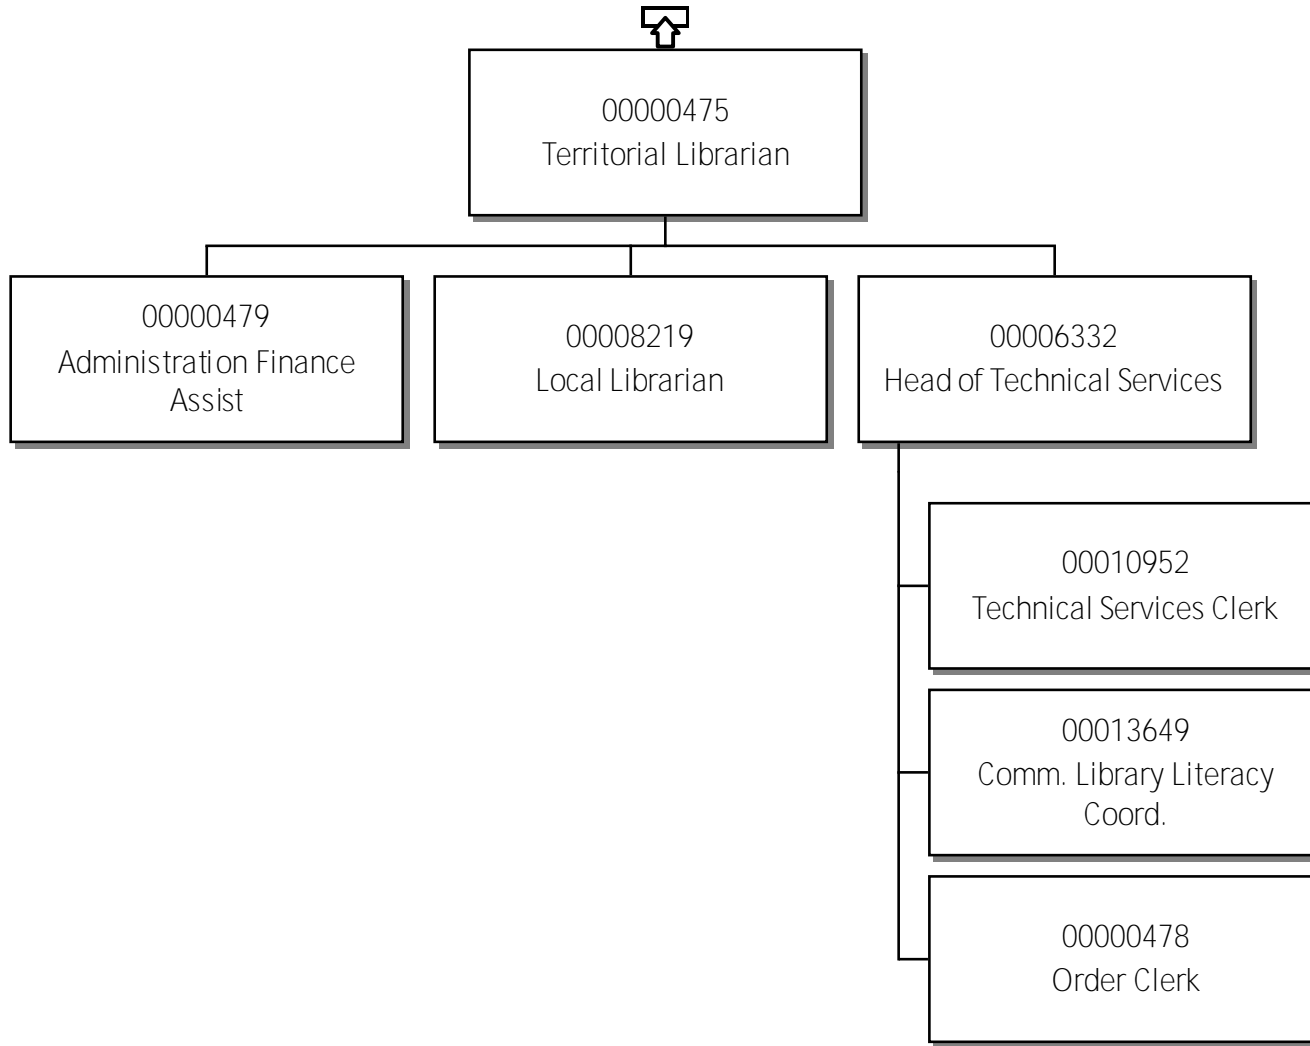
00000475
Territorial Librarian

00000479
Administration Finance Assist

00008219
Local Librarian

00006332
Head of Technical Services

00010952
Technical Services Clerk

00013649
Comm. Library Literacy Coord.

00000478
Order Clerk